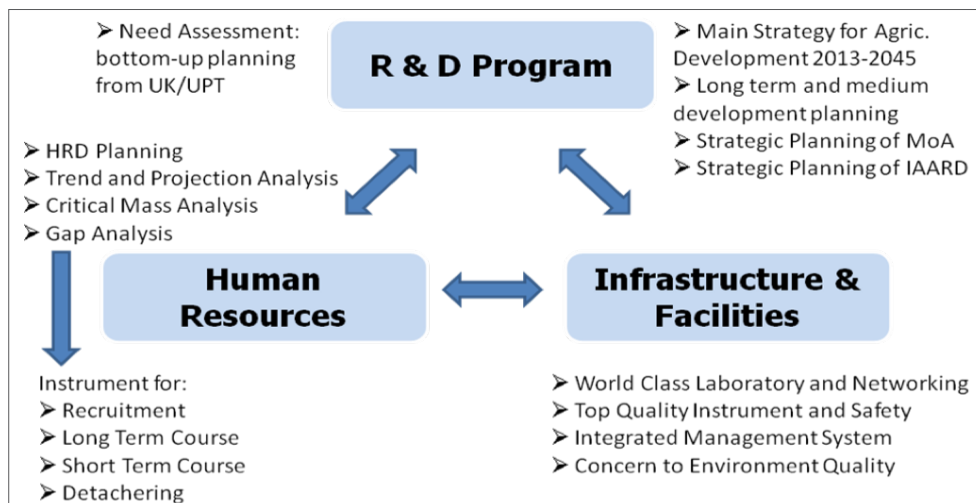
➢ Need Assessment: bottom-up planning from UK/UPT

R & D Program

➢ Main Strategy for Agric. Development 2013-2045
➢ Long term and medium development planning
➢ Strategic Planning of MoA
➢ Strategic Planning of IAARD

➢ HRD Planning
➢ Trend and Projection Analysis
➢ Critical Mass Analysis
➢ Gap Analysis

Human Resources

Infrastructure & Facilities

Instrument for:
➢ Recruitment
➢ Long Term Course
➢ Short Term Course
➢ Detachering

➢ World Class Laboratory and Networking
➢ Top Quality Instrument and Safety
➢ Integrated Management System
➢ Concern to Environment Quality